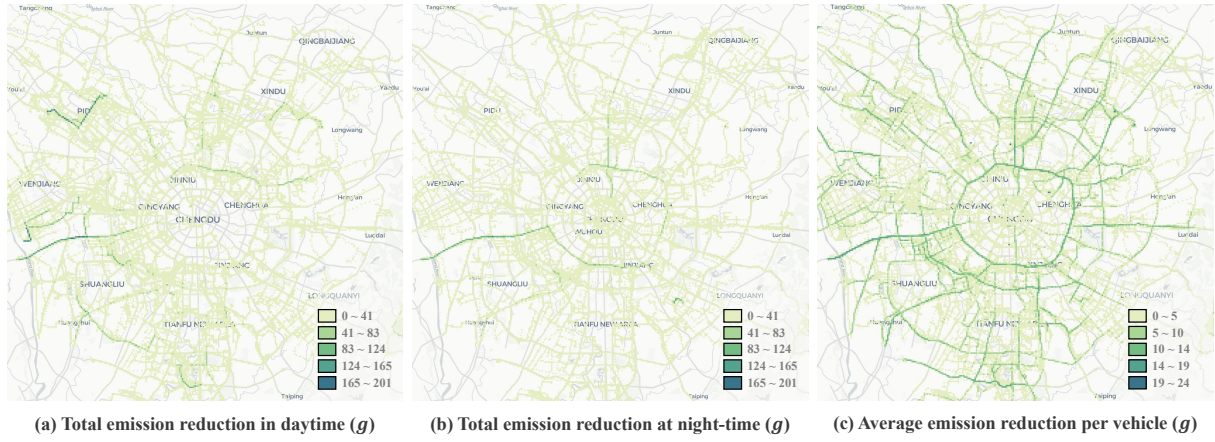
Tangjiahe
Juntun
QINGBAIJIANG
Youai
XINDU
Yandu
PIDU
Longwang
JINNIU
WENJIANG
CHENGHUA
Hongfan
QINGYANG
CHENGDU
Luodai
JINJIANG
SHUANGLIU
LONGQUANYI
Yongshui
TIANFU NEW AREA
Taiping
0 ~ 41
41 ~ 83
83 ~ 124
124 ~ 165
165 ~ 201
(a) Total emission reduction in daytime ($g$)

Tangjiahe
Juntun
QINGBAIJIANG
Youai
XINDU
Yandu
PIDU
Longwang
JINNIU
WENJIANG
CHENGHUA
Hongfan
QINGYANG
CHENGDU
WUHOU
Luodai
JINJIANG
SHUANGLIU
LONGQUANYI
Yongshui
TIANFU NEW AREA
Taiping
0 ~ 41
41 ~ 83
83 ~ 124
124 ~ 165
165 ~ 201
(b) Total emission reduction at night-time ($g$)

Tangjiahe
Juntun
QINGBAIJIANG
Youai
XINDU
Yandu
PIDU
Longwang
JINNIU
WENJIANG
CHENGHUA
Hongfan
QINGYANG
CHENGDU
Luodai
JINJIANG
SHUANGLIU
LONGQUANYI
Yongshui
TIANFU NEW AREA
Taiping
0 ~ 5
5 ~ 10
10 ~ 14
14 ~ 19
19 ~ 24
(c) Average emission reduction per vehicle ($g$)